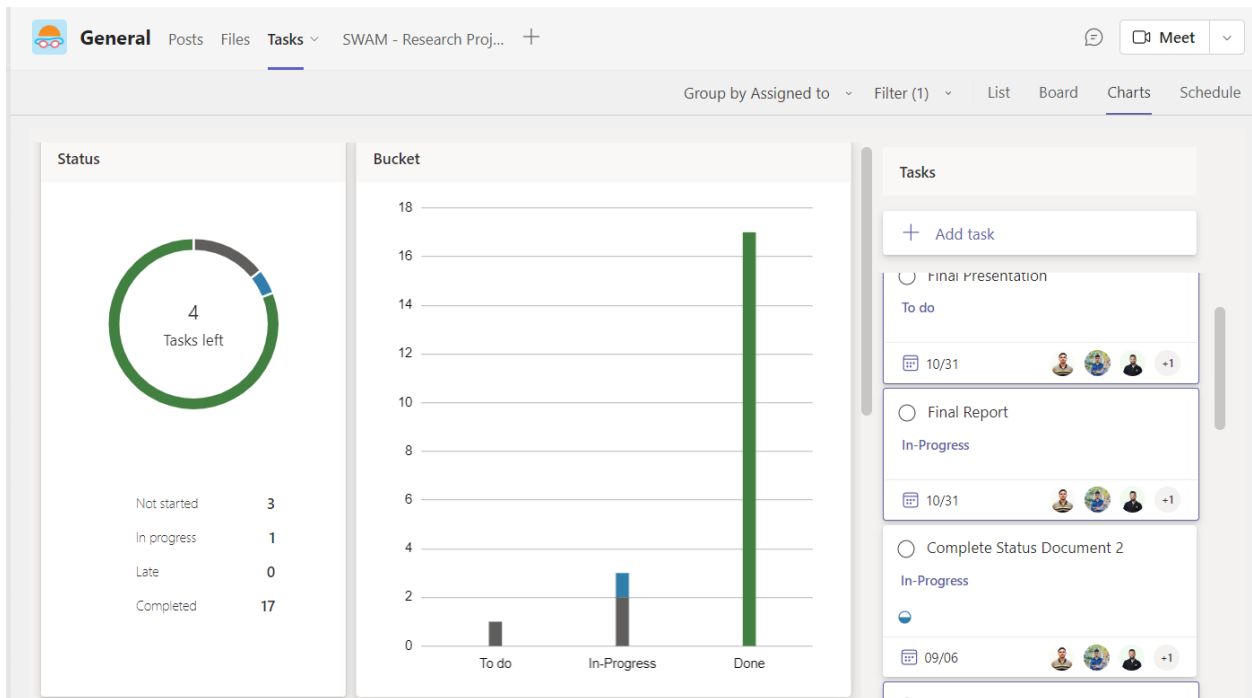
General Posts Files Tasks SWAM - Research Proj... +

Meet

Group by Assigned to Filter (1) List Board Charts Schedule

Status

4
Tasks left

| | |
|---|---|
| Not started | 3 |
| In progress | 1 |
| Late | 0 |
| Completed | 17 |

Bucket

18
16
14
12
10
8
6
4
2
0

To do In-Progress Done

Tasks

+ Add task

Final Presentation
To do
10/31 +1

Final Report
In-Progress
10/31 +1

Complete Status Document 2
In-Progress
09/06 +1